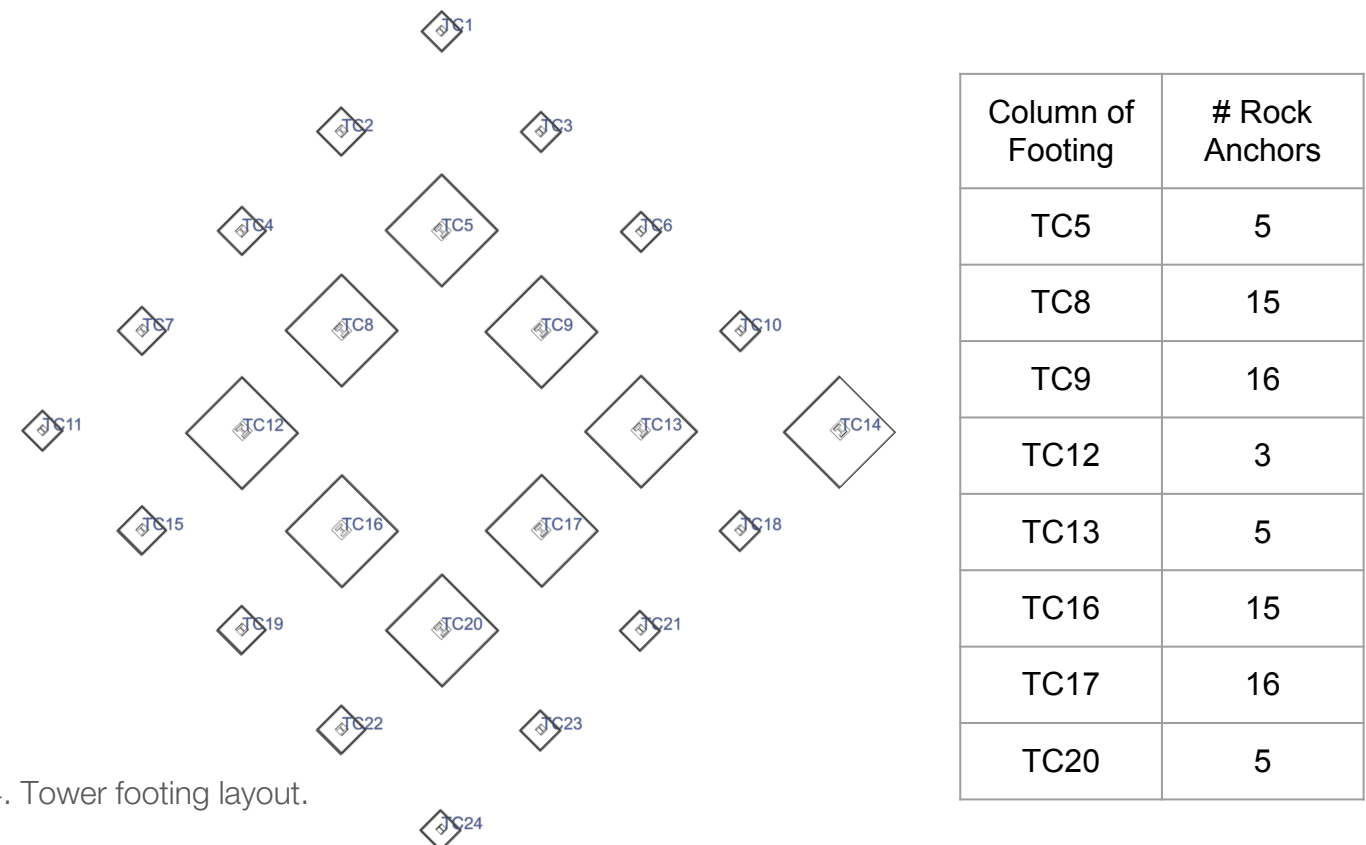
TC1

TC2 TC3

TC4 TC5 TC6

TC7 TC8 TC9 TC10

TC11 TC12 TC13 TC14

TC15 TC16 TC17 TC18

TC19 TC20 TC21

TC22 TC23

TC24

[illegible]. Tower footing layout.

| Column of Footing | # Rock Anchors |
|---|---|
| TC5 | 5 |
| TC8 | 15 |
| TC9 | 16 |
| TC12 | 3 |
| TC13 | 5 |
| TC16 | 15 |
| TC17 | 16 |
| TC20 | 5 |